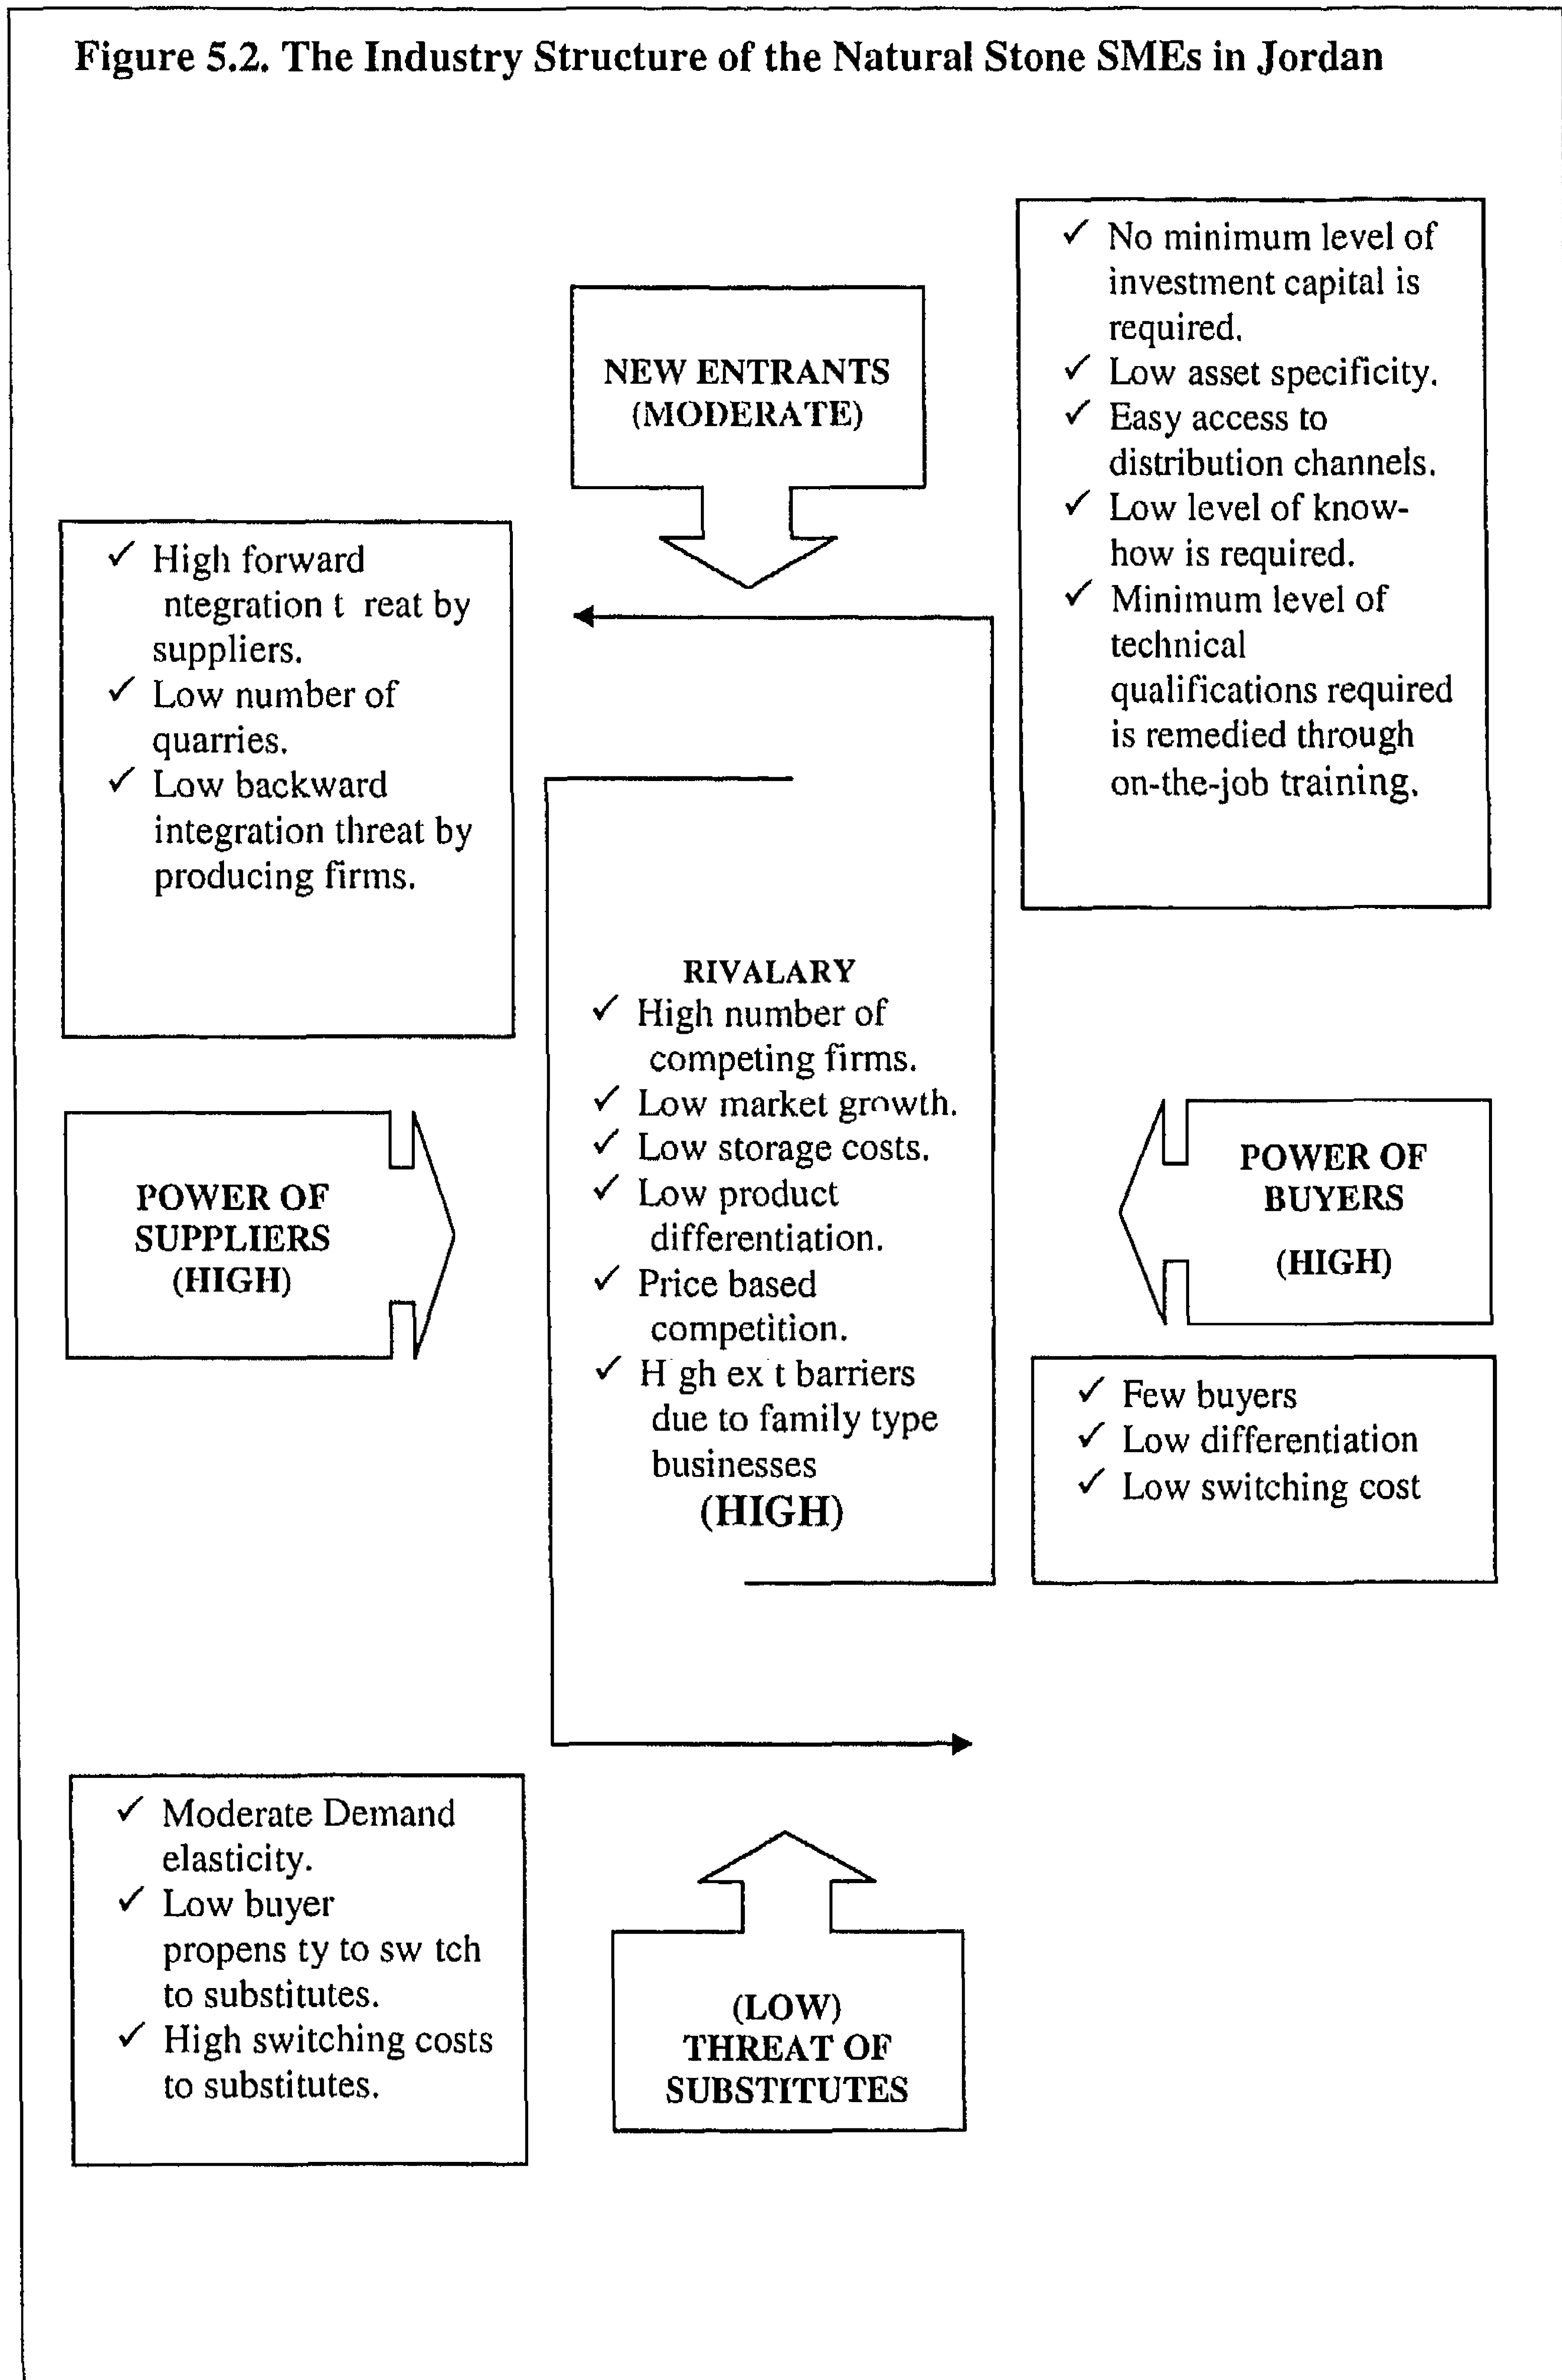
Figure 5.2. The Industry Structure of the Natural Stone SMEs in Jordan

NEW ENTRANTS (MODERATE)

✓ No minimum level of investment capital is required.
✓ Low asset specificity.
✓ Easy access to distribution channels.
✓ Low level of know-how is required.
✓ Minimum level of technical qualifications required is remedied through on-the-job training.

✓ High forward ntegration t reat by suppliers.
✓ Low number of quarries.
✓ Low backward integration threat by producing firms.

RIVALARY
✓ High number of competing firms.
✓ Low market growth.
✓ Low storage costs.
✓ Low product differentiation.
✓ Price based competition.
✓ H gh ex t barriers due to family type businesses
(HIGH)

POWER OF SUPPLIERS (HIGH)

POWER OF BUYERS (HIGH)

✓ Few buyers
✓ Low differentiation
✓ Low switching cost

✓ Moderate Demand elasticity.
✓ Low buyer propens ty to sw tch to substitutes.
✓ High switching costs to substitutes.

(LOW) THREAT OF SUBSTITUTES